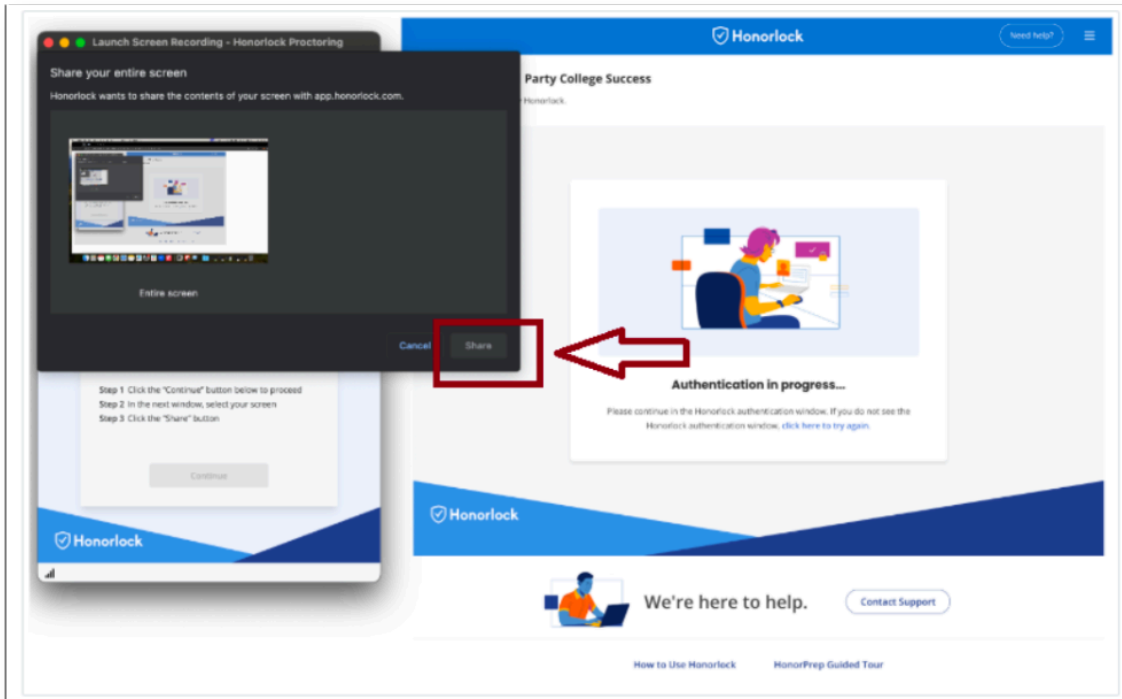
Launch Screen Recording - Honorlock Proctoring

Share your entire screen

Honorlock wants to share the contents of your screen with app.honorlock.com.

Entire screen

Cancel

Share

Step 1 Click the "Continue" button below to proceed
Step 2 In the next window, select your screen
Step 3 Click the "Share" button

Continue

Honorlock

Honorlock

Need help?

Party College Success

Honorlock.

Authentication in progress...

Please continue in the Honorlock authentication window. If you do not see the Honorlock authentication window, click here to try again.

Honorlock

We're here to help.

Contact Support

How to Use Honorlock

HonorPrep Guided Tour